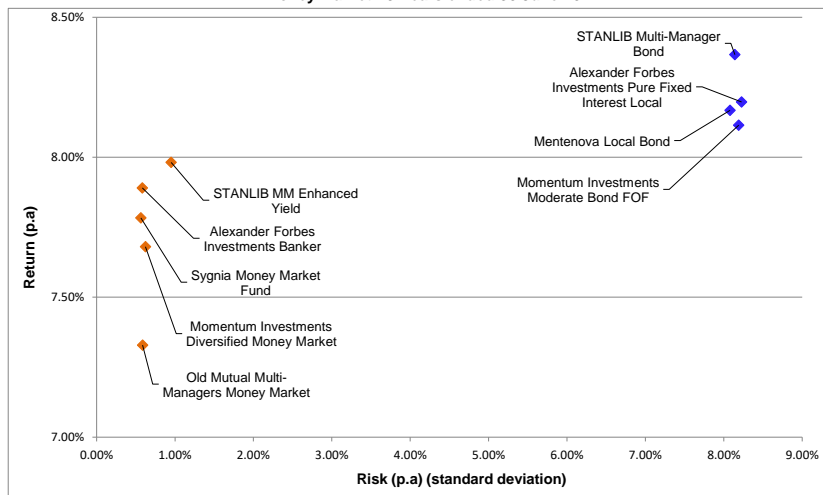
8.50%
8.00%
7.50%
7.00%
Return (p.a)
STANLIB Multi-Manager Bond
Alexander Forbes Investments Pure Fixed Interest Local
Mentenova Local Bond
Momentum Investments Moderate Bond FOF
STANLIB MM Enhanced Yield
Alexander Forbes Investments Banker
Sygnia Money Market Fund
Momentum Investments Diversified Money Market
Old Mutual Multi-Managers Money Market
0.00%
1.00%
2.00%
3.00%
4.00%
5.00%
6.00%
7.00%
8.00%
9.00%
Risk (p.a) (standard deviation)